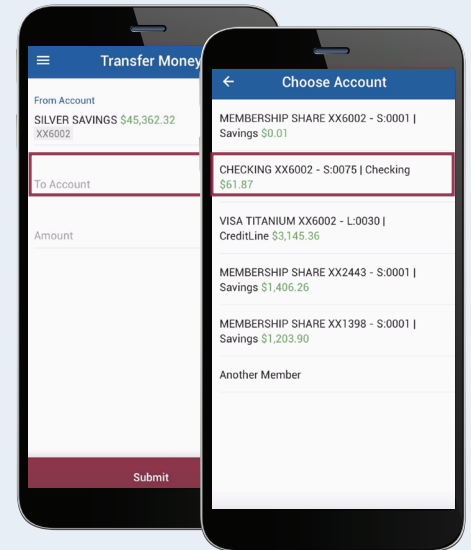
Transfer Money

From Account
SILVER SAVINGS $45,362.32
XX6002

To Account

Amount

Submit

Choose Account

MEMBERSHIP SHARE XX6002 - S:0001 | Savings $0.01

CHECKING XX6002 - S:0075 | Checking $61.87

VISA TITANIUM XX6002 - L:0030 | CreditLine $3,145.36

MEMBERSHIP SHARE XX2443 - S:0001 | Savings $1,406.26

MEMBERSHIP SHARE XX1398 - S:0001 | Savings $1,203.90

Another Member